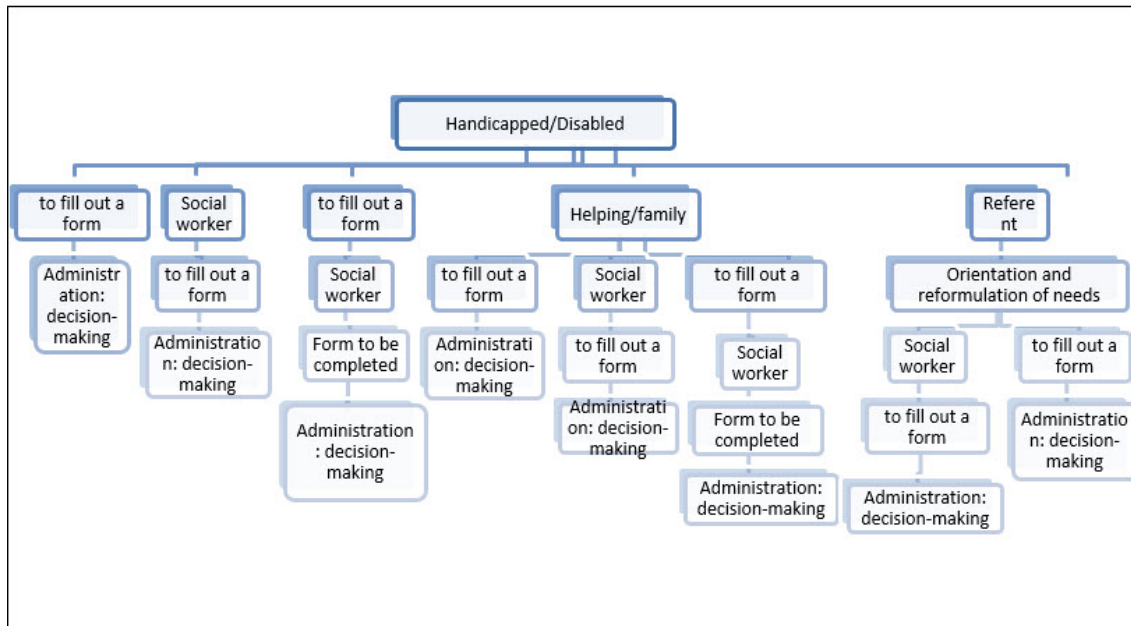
Handicapped/Disabled

to fill out a form

Administr ation: decision-making

Social worker

to fill out a form

Administratio n: decision-making

to fill out a form

Social worker

Form to be completed

Administration : decision-making

Helping/family

to fill out a form

Administrati on: decision-making

Social worker

to fill out a form

Administrati on: decision-making

to fill out a form

Social worker

Form to be completed

Administration: decision-making

Refere nt

Orientation and reformulation of needs

Social worker

to fill out a form

Administration: decision-making

to fill out a form

Administratio n: decision-making